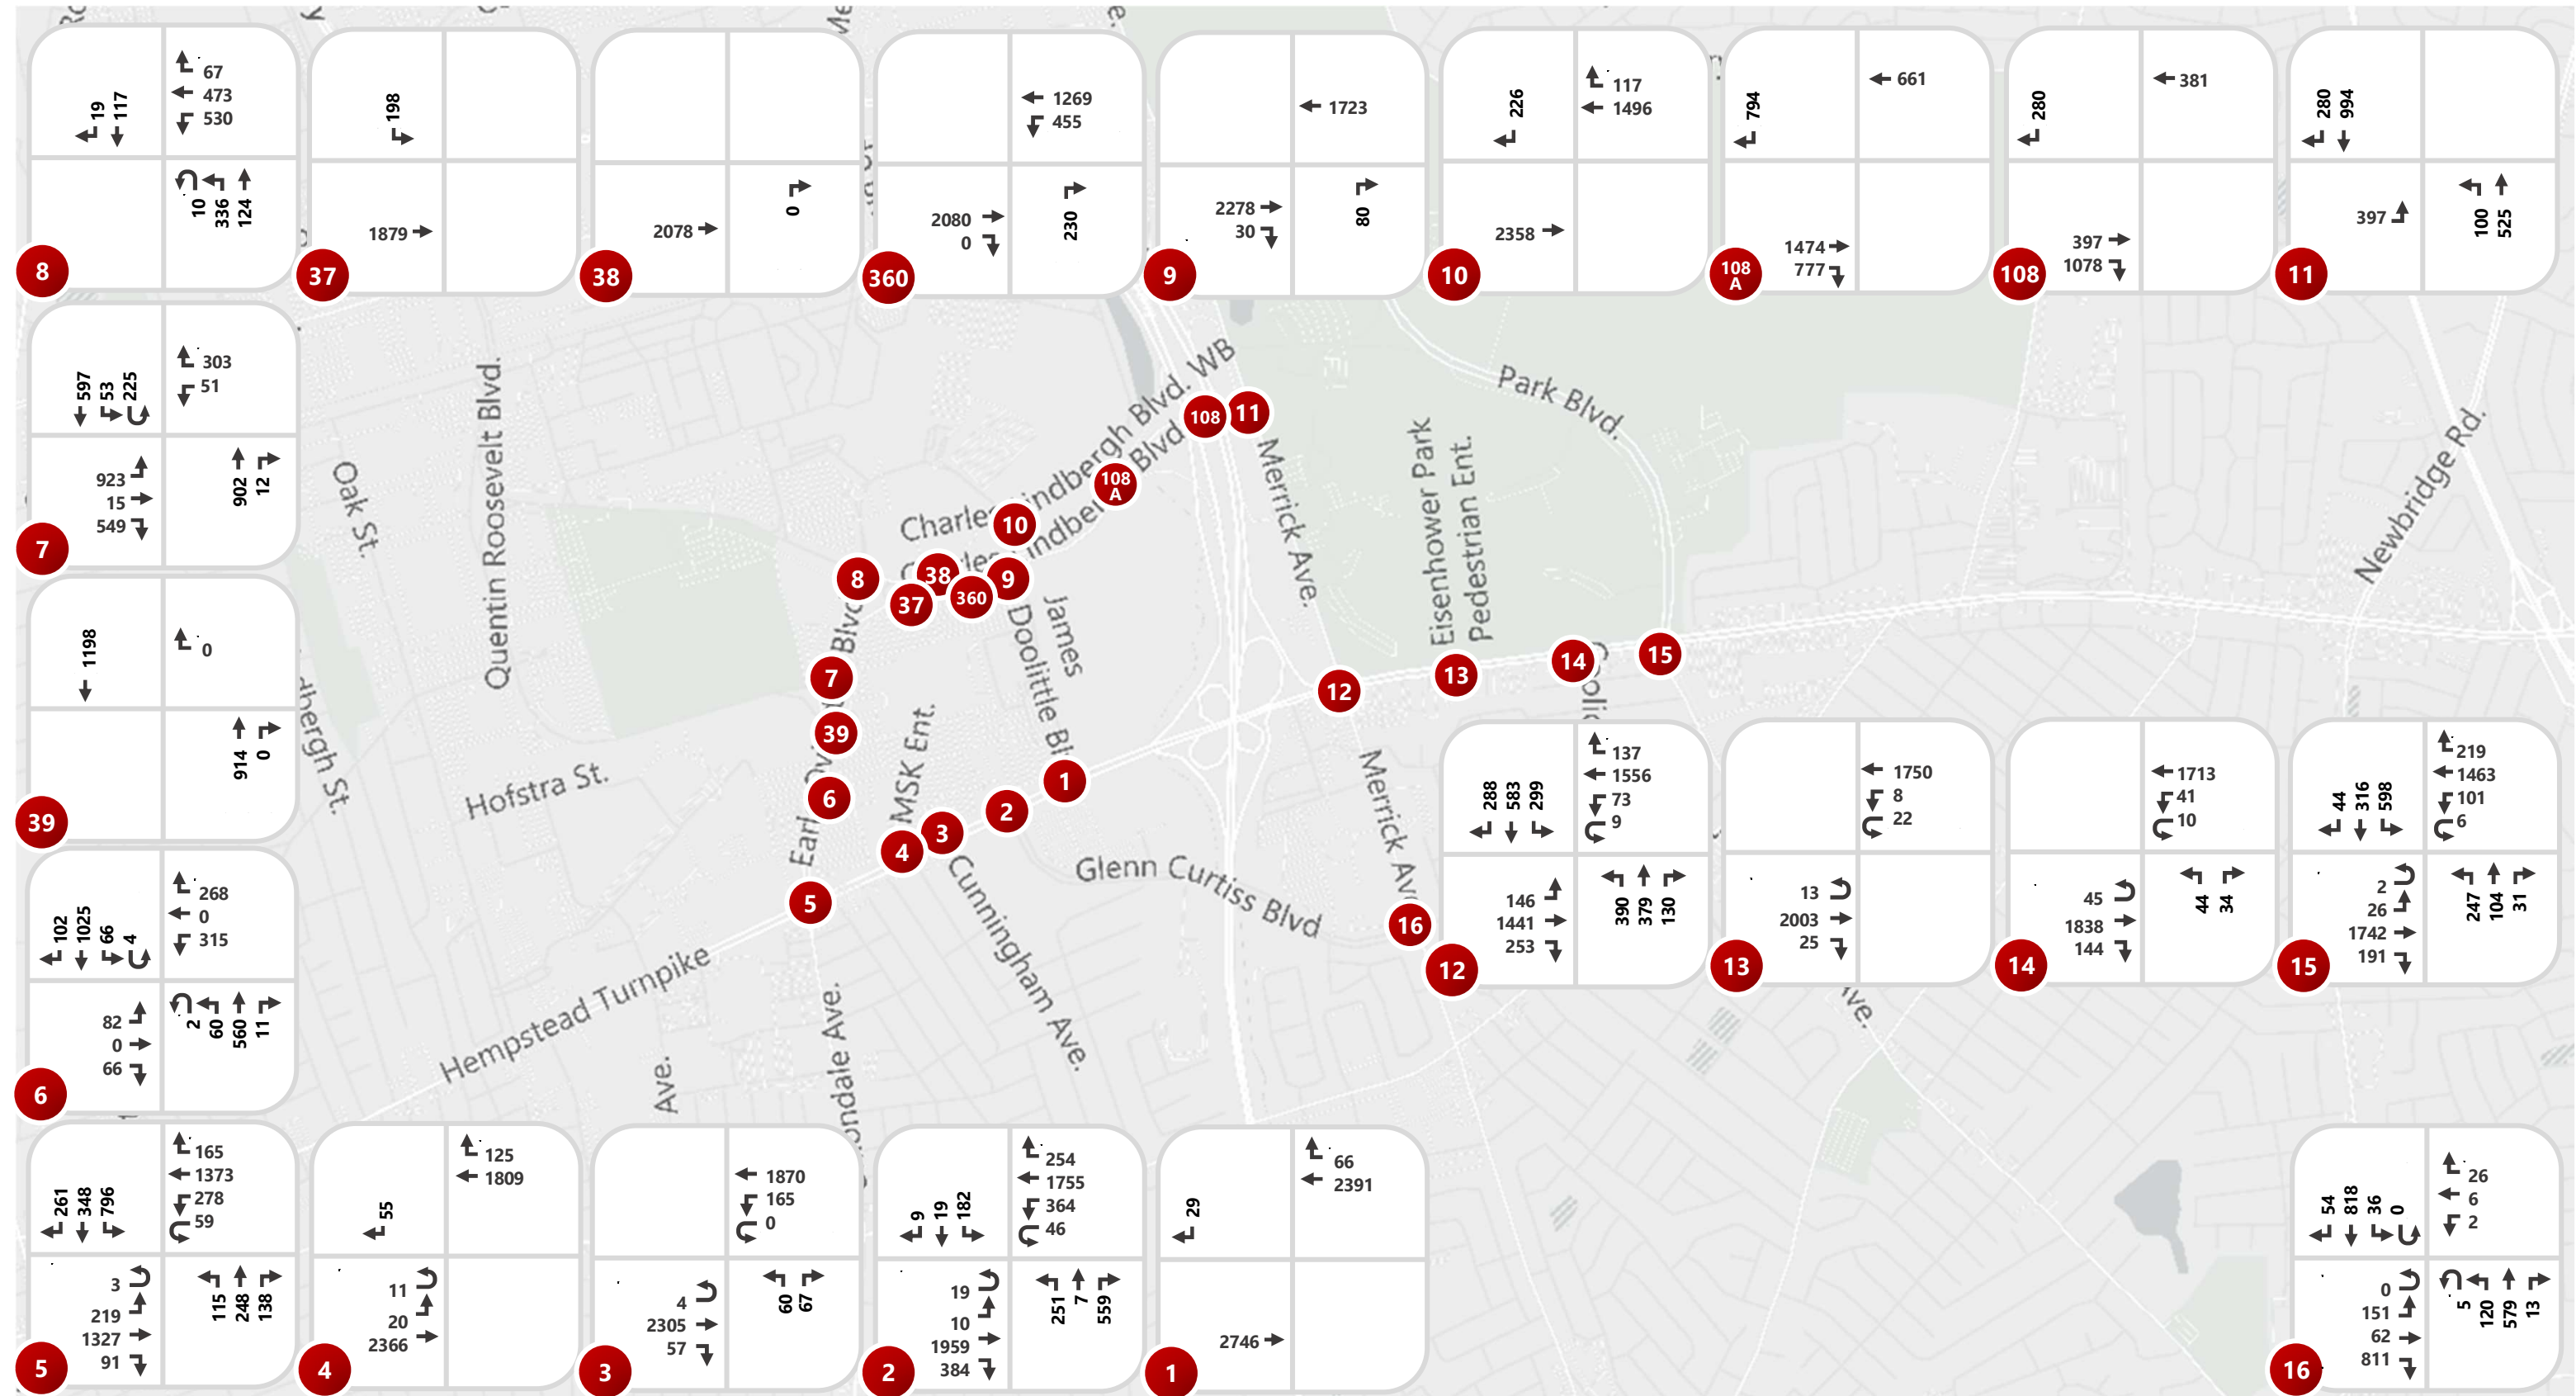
19 117
67
473
530
10 336 124
8

198
1879
37

2078
0
38

1269
455
2080
0
230
360

1723
2278
30
80
9

226
117
1496
2358
10

794
661
1474
777
108 A

280
381
397
1078
108

280 994
397
100 525
11

597 53 225
303
51
923
15
549
902 12
7

1198
0
914 0
39

102 1025 66 4
268
0
315
82
0
66
2 60 560 11
6

261 348 796
165
1373
278
59
3
219
1327
91
115 248 138
5

55
125
1809
11
20
2366
4

1870
165
0
4
2305
57
60 67
3

9 19 182
254
1755
364
46
19
10
1959
384
251 7 559
2

29
66
2391
2746
1

288 583 299
137
1556
73
9
146
1441
253
390 379 130
12

1750
8
22
13
2003
25
13

1713
41
10
45
1838
144
44 34
14

44 316 598
219
1463
101
6
2
26
1742
191
247 104 31
15

54 818 36 0
26
6
2
0
151
62
811
5 120 579 13
16

Charles Lindbergh Blvd. WB
Charles Lindbergh Blvd
Park Blvd.
Merrick Ave.
Eisenhower Park Pedestrian Ent.
Newbridge Rd.
Oak St.
Quentin Roosevelt Blvd.
James Doolittle Bl
MSK Ent.
Hofstra St.
Glenn Curtiss Blvd
Merrick Av
Cunningham Ave.
Hempstead Turnpike
Earle Ovington Blvd
Oakdale Ave.
Ave.
108 11 10 8 38 9 37 360 7 39 6 1 2 3 4 5 12 13 14 15 16